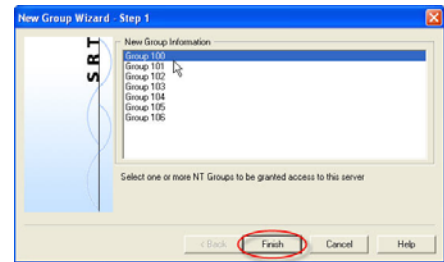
New Group Wizard - Step 1

SRT

New Group Information

Group 100
Group 101
Group 102
Group 103
Group 104
Group 105
Group 106

Select one or more NT Groups to be granted access to this server

< Back
Finish
Cancel
Help